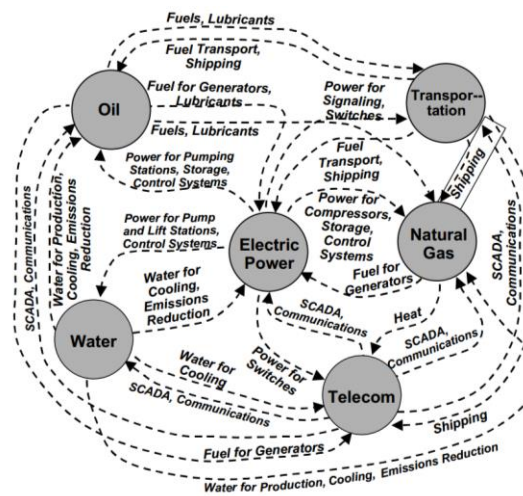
Fuels, Lubricants

Fuel Transport, Shipping

Oil

Transpor--tation

Fuel for Generators, Lubricants

Power for Signaling, Switches

Fuels, Lubricants

Power for Pumping Stations, Storage, Control Systems

Fuel Transport, Shipping

Shipping

Power for Compressors, Storage, Control Systems

Power for Pump and Lift Stations, Control Systems

Electric Power

Natural Gas

Water for Production, Cooling, Emissions Reduction

SCADA, Communications

Water for Cooling, Emissions Reduction

Fuel for Generators

SCADA, Communications

SCADA, Communications

Heat

Water

SCADA, Communications

Water for Cooling

Power for Switches

SCADA, Communications

Telecom

Shipping

Fuel for Generators

Water for Production, Cooling, Emissions Reduction